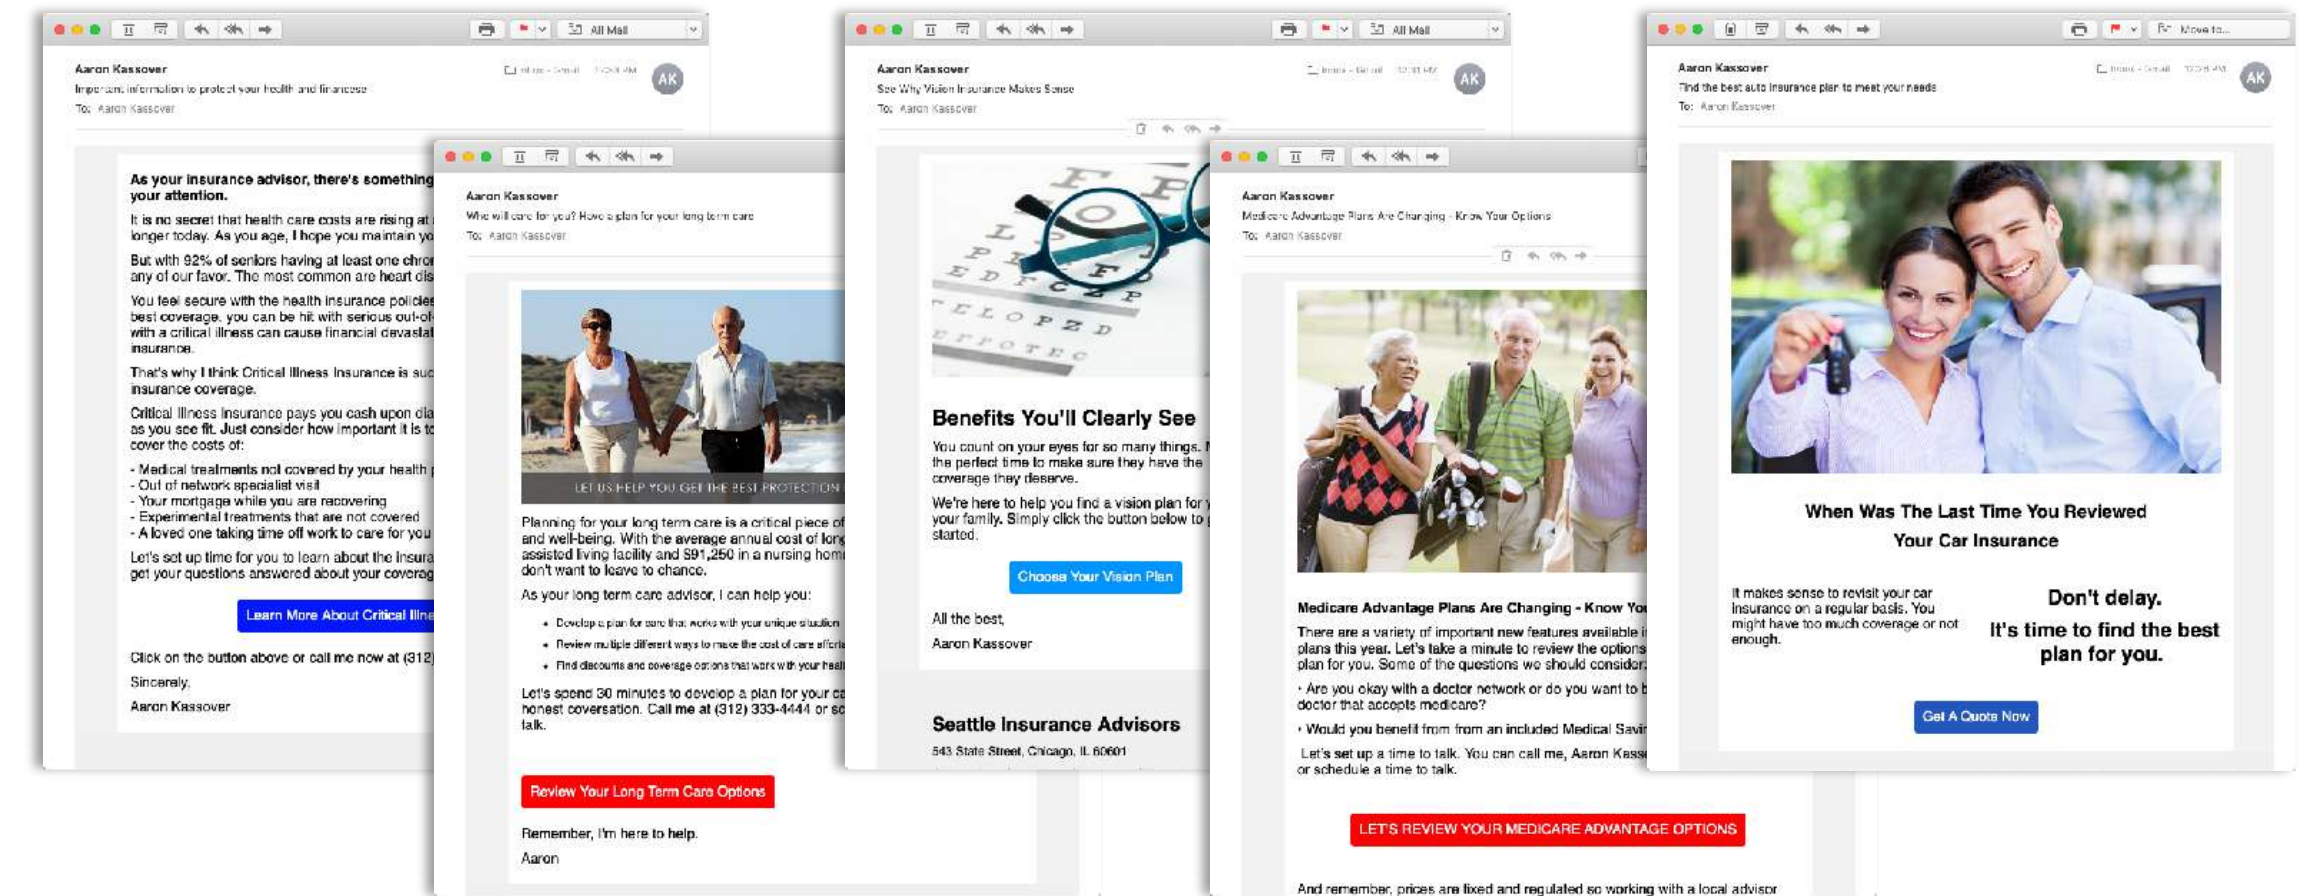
All Mail

Aaron Kassover
Important information to protect your health and finances
To: Aaron Kassover

AK

As your insurance advisor, there's something your attention.

It is no secret that health care costs are rising at longer today. As you age, I hope you maintain yo

But with 92% of seniors having at least one chro any of our favor. The most common are heart dis

You feel secure with the health insurance policies best coverage, you can be hit with serious out-of with a critical illness can cause financial devastat insurance.

That's why I think Critical Illness Insurance is suc insurance coverage.

Critical Illness Insurance pays you cash upon dia as you see fit. Just consider how important it is to cover the costs of:

- Medical treatments not covered by your health
- Out of network specialist visit
- Your mortgage while you are recovering
- Experimental treatments that are not covered
- A loved one taking time off work to care for you

Let's set up time for you to learn about the insura get your questions answered about your coverag

Learn More About Critical Illn

Click on the button above or call me now at (312)

Sincerely,

Aaron Kassover

Aaron Kassover
Who will care for you? Have a plan for your long term care
To: Aaron Kassover

LET US HELP YOU GET THE BEST PROTECTION

Planning for your long term care is a critical piece of and well-being. With the average annual cost of long assisted living facility and $91,250 in a nursing hom don't want to leave to chance.

As your long term care advisor, I can help you:

• Develop a plan for care that works with your unique situation
• Review multiple different ways to make the cost of care afford
• Find discounts and coverage options that work with your healt

Let's spend 30 minutes to develop a plan for your ca honest coversation. Call me at (312) 333-4444 or sc talk.

Review Your Long Term Care Options

Remember, I'm here to help.

Aaron

All Mail

Aaron Kassover
See Why Vision Insurance Makes Sense
To: Aaron Kassover

AK

Benefits You'll Clearly See

You count on your eyes for so many things. N the perfect time to make sure they have the coverage they deserve.

We're here to help you find a vision plan for y your family. Simply click the button below to g started.

Choose Your Vision Plan

All the best,

Aaron Kassover

Seattle Insurance Advisors

543 State Street, Chicago, IL 60601

Aaron Kassover
Medicare Advantage Plans Are Changing - Know Your Options
To: Aaron Kassover

Medicare Advantage Plans Are Changing - Know Yo

There are a variety of important new features available i plans this year. Let's take a minute to review the options plan for you. Some of the questions we should consider:

• Are you okay with a doctor network or do you want to b doctor that accepts medicare?

• Would you benefit from from an included Medical Savi

Let's set up a time to talk. You can call me, Aaron Kass or schedule a time to talk.

LET'S REVIEW YOUR MEDICARE ADVANTAGE OPTIONS

And remember, prices are fixed and regulated so working with a local advisor

Move to...

Aaron Kassover
Find the best auto insurance plan to meet your needs
To: Aaron Kassover

AK

When Was The Last Time You Reviewed Your Car Insurance

It makes sense to revisit your car insurance on a regular basis. You might have too much coverage or not enough.

Don't delay.

It's time to find the best plan for you.

Get A Quote Now